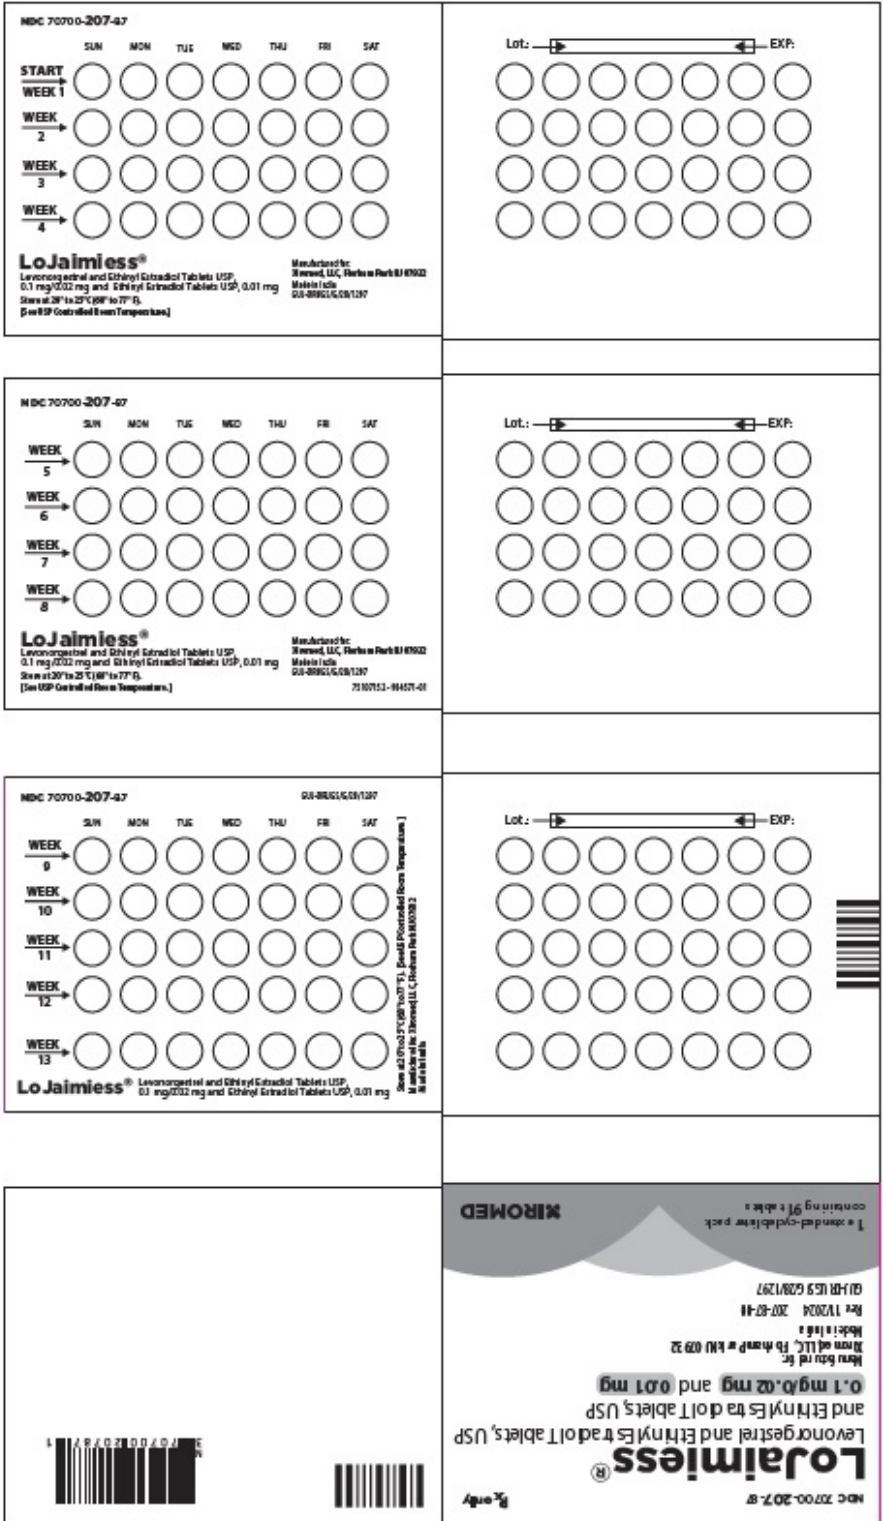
NDC 70700-207-87

SUN MON TUE WED THU FRI SAT

START WEEK 1

WEEK 2

WEEK 3

WEEK 4

LoJaimiess®
Levonorgestrel and Ethinyl Estradiol Tablets USP, 0.1 mg/0.02 mg and Ethinyl Estradiol Tablets USP, 0.01 mg
Store at 20° to 25°C (68° to 77°F).
[See USP Controlled Room Temperature.]

Manufactured for: Xiromed, LLC, Florham Park NJ 07932
Made in India
GU-DRUGS/G/28/1297

Lot.: EXP:

NDC 70700-207-87

SUN MON TUE WED THU FRI SAT

WEEK 5

WEEK 6

WEEK 7

WEEK 8

LoJaimiess®
Levonorgestrel and Ethinyl Estradiol Tablets USP, 0.1 mg/0.02 mg and Ethinyl Estradiol Tablets USP, 0.01 mg
Store at 20° to 25°C (68° to 77°F).
[See USP Controlled Room Temperature.]

Manufactured for: Xiromed, LLC, Florham Park NJ 07932
Made in India
GU-DRUGS/G/28/1297
75107153-984571-01

Lot.: EXP:

NDC 70700-207-87 GU-DRUGS/G/28/1297

SUN MON TUE WED THU FRI SAT

WEEK 9

WEEK 10

WEEK 11

WEEK 12

WEEK 13

LoJaimiess® Levonorgestrel and Ethinyl Estradiol Tablets USP, 0.1 mg/0.02 mg and Ethinyl Estradiol Tablets USP, 0.01 mg

Store at 20° to 25°C (68° to 77°F). [See USP Controlled Room Temperature.]
Manufactured for: Xiromed, LLC, Florham Park NJ 07932
Made in India

Lot.: EXP:

NDC 70700-207-87 Rx only

LoJaimiess®
Levonorgestrel and Ethinyl Estradiol Tablets, USP
0.1 mg/0.02 mg and 0.01 mg

Manufactured for:
Xiromed LLC, Florham Park NJ 07932
Made in India
Rev. 11/2024 207-87-10
GU-DRUGS G/28/1297

1 extended-cycle blister pack containing 91 tablets

XIROMED